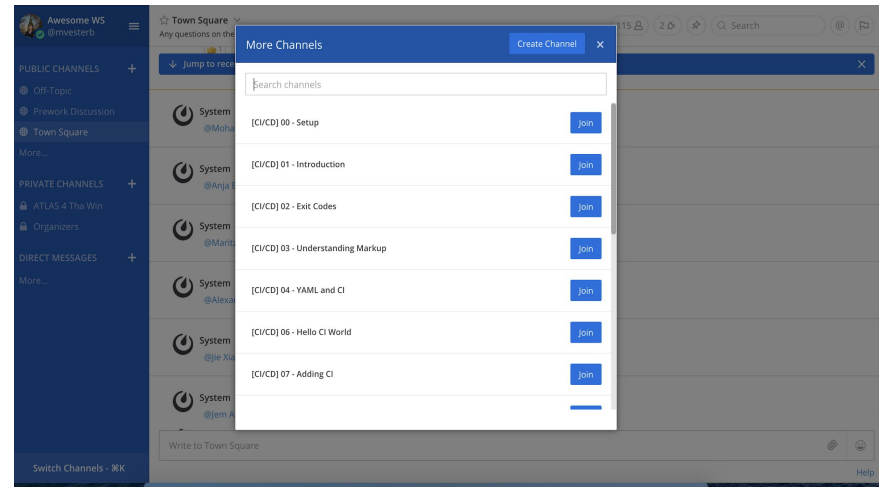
Awesome WS
@mvesterb

PUBLIC CHANNELS +
Off-Topic
Prework Discussion
Town Square
More...

PRIVATE CHANNELS +
ATLAS 4 Tha Win
Organizers

DIRECT MESSAGES +
More...

Switch Channels - ⌘K

☆ Town Square
Any questions on the

115 2 Search

Jump to rece

System
@Moha

System
@Anja

System
@Marit

System
@Alexa

System
@Jie Xia

System
@Jem A

Write to Town Square

Help

More Channels
Create Channel ×

Search channels

[CI/CD] 00 - Setup
Join

[CI/CD] 01 - Introduction
Join

[CI/CD] 02 - Exit Codes
Join

[CI/CD] 03 - Understanding Markup
Join

[CI/CD] 04 - YAML and CI
Join

[CI/CD] 06 - Hello CI World
Join

[CI/CD] 07 - Adding CI
Join